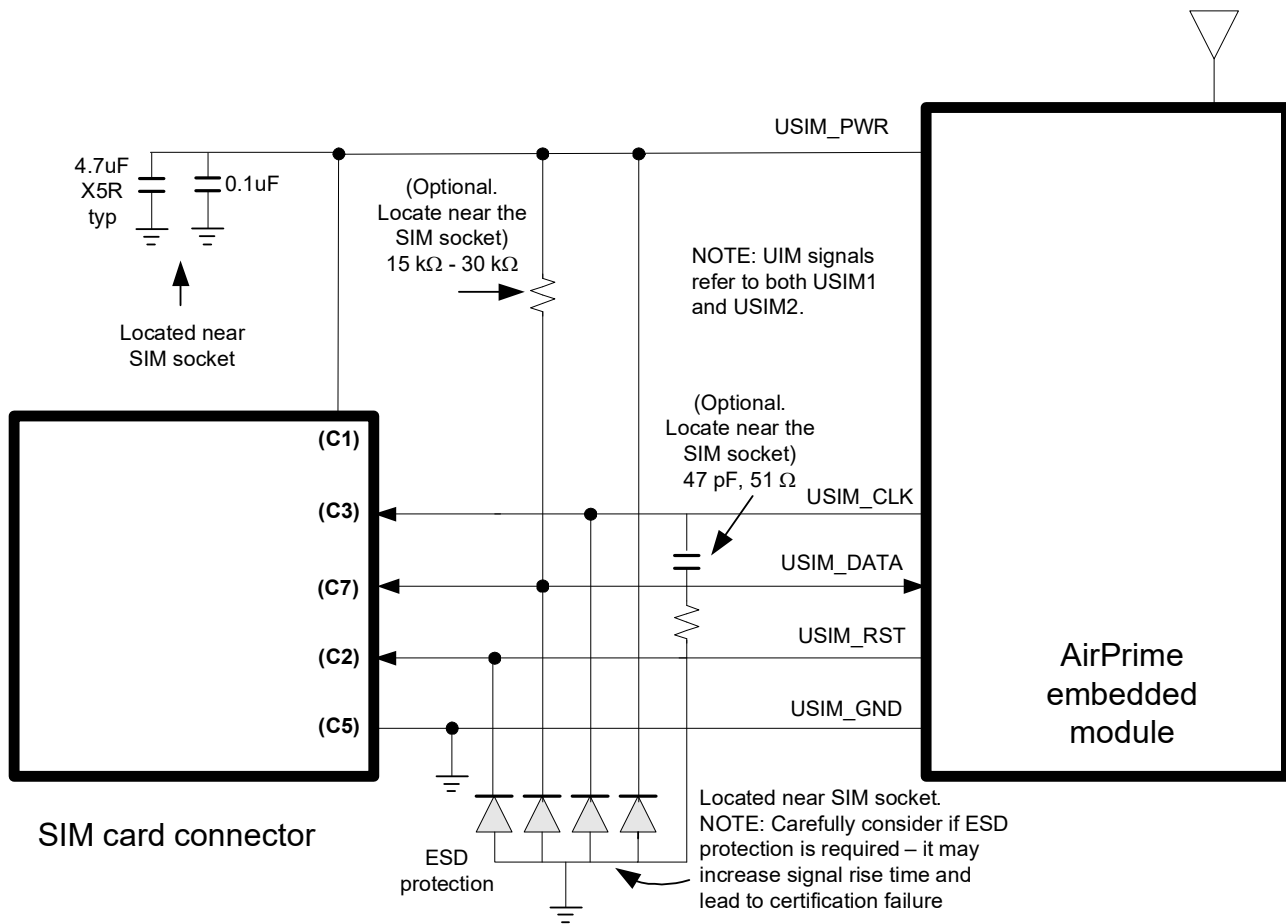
USIM_PWR

4.7uF X5R typ

0.1uF

(Optional. Locate near the SIM socket) 15 kΩ - 30 kΩ

NOTE: UIM signals refer to both USIM1 and USIM2.

Located near SIM socket

(Optional. Locate near the SIM socket) 47 pF, 51 Ω

(C1)

(C3)

USIM_CLK

(C7)

USIM_DATA

(C2)

USIM_RST

(C5)

USIM_GND

AirPrime embedded module

SIM card connector

ESD protection

Located near SIM socket. NOTE: Carefully consider if ESD protection is required – it may increase signal rise time and lead to certification failure